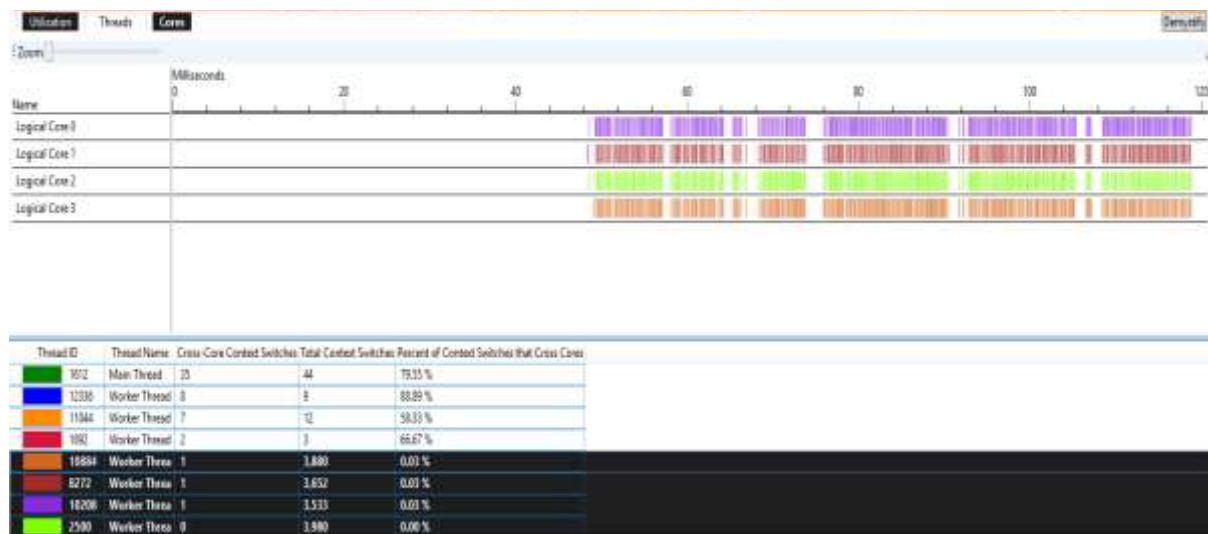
Utilization Threads Cores

Demystify

Zoom

Milliseconds

Name

0 20 40 60 80 100 120

Logical Core 0
Logical Core 1
Logical Core 2
Logical Core 3

| Thread ID | Thread Name | Cross-Core Context Switches | Total Context Switches | Percent of Context Switches that Cross Cores |
|---|---|---|---|---|
| 1612 | Main Thread | 35 | 44 | 79.55 % |
| 12336 | Worker Thread | 8 | 9 | 88.89 % |
| 11044 | Worker Thread | 7 | 12 | 58.33 % |
| 1692 | Worker Thread | 2 | 3 | 66.67 % |
| 10884 | Worker Threa | 1 | 3,880 | 0.03 % |
| 8272 | Worker Threa | 1 | 3,652 | 0.03 % |
| 10208 | Worker Threa | 1 | 3,533 | 0.03 % |
| 2500 | Worker Threa | 0 | 3,980 | 0.00 % |